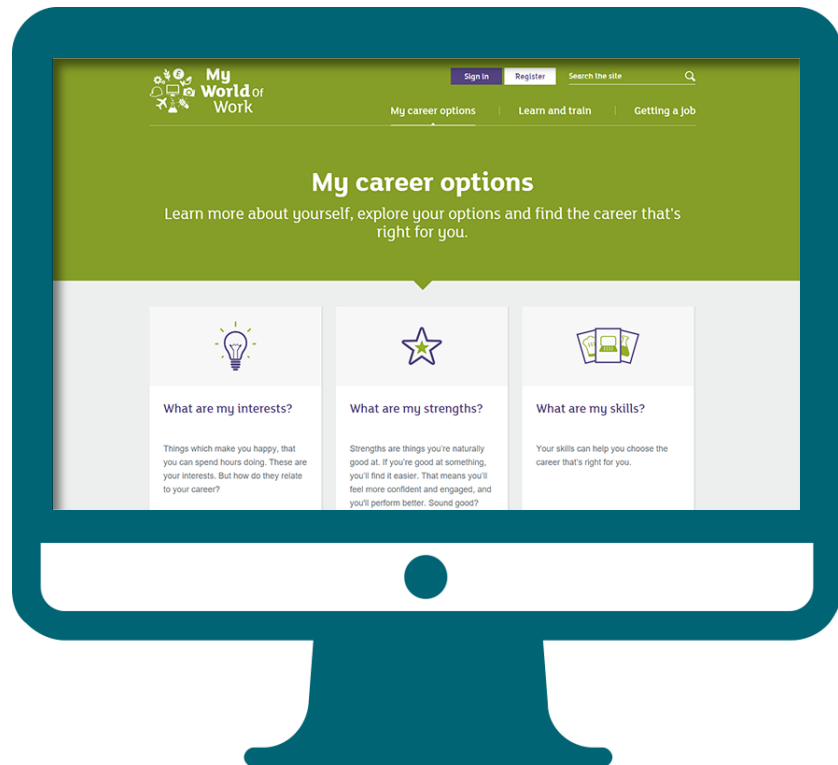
My World of Work

Sign in
Register
Search the site

My career options
Learn and train
Getting a job

My career options

Learn more about yourself, explore your options and find the career that's right for you.

What are my interests?

Things which make you happy, that you can spend hours doing. These are your interests. But how do they relate to your career?

What are my strengths?

Strengths are things you're naturally good at. If you're good at something, you'll find it easier. That means you'll feel more confident and engaged, and you'll perform better. Sound good?

What are my skills?

Your skills can help you choose the career that's right for you.